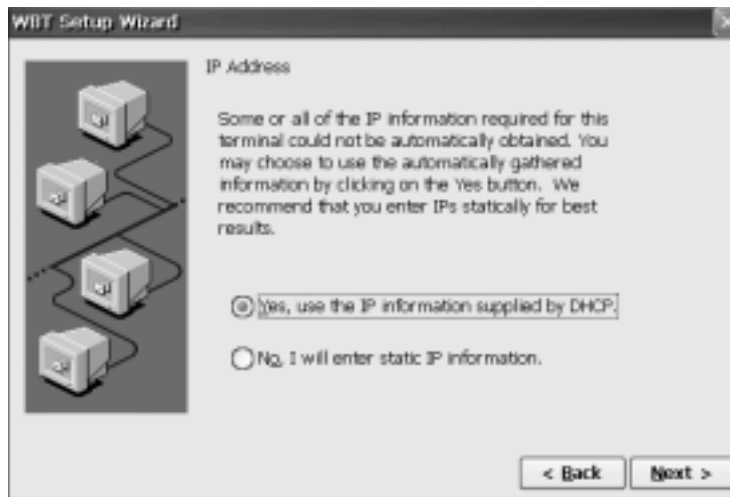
WBT Setup Wizard

IP Address

Some or all of the IP information required for this terminal could not be automatically obtained. You may choose to use the automatically gathered information by clicking on the Yes button. We recommend that you enter IPs statically for best results.

Yes, use the IP information supplied by DHCP.

No, I will enter static IP information.

< Back

Next >